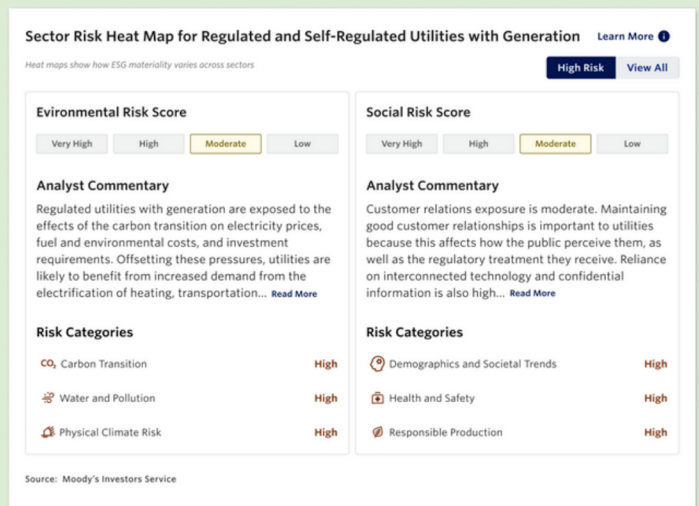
Sector Risk Heat Map for Regulated and Self-Regulated Utilities with Generation

Learn More

Heat maps show how ESG materiality varies across sectors

High Risk | View All

Evironmental Risk Score

Very High | High | Moderate | Low

Analyst Commentary

Regulated utilities with generation are exposed to the effects of the carbon transition on electricity prices, fuel and environmental costs, and investment requirements. Offsetting these pressures, utilities are likely to benefit from increased demand from the electrification of heating, transportation... Read More

Risk Categories

$CO_2$ Carbon Transition High

Water and Pollution High

Physical Climate Risk High

Social Risk Score

Very High | High | Moderate | Low

Analyst Commentary

Customer relations exposure is moderate. Maintaining good customer relationships is important to utilities because this affects how the public perceive them, as well as the regulatory treatment they receive. Reliance on interconnected technology and confidential information is also high... Read More

Risk Categories

Demographics and Societal Trends High

Health and Safety High

Responsible Production High

Source: Moody's Investors Service